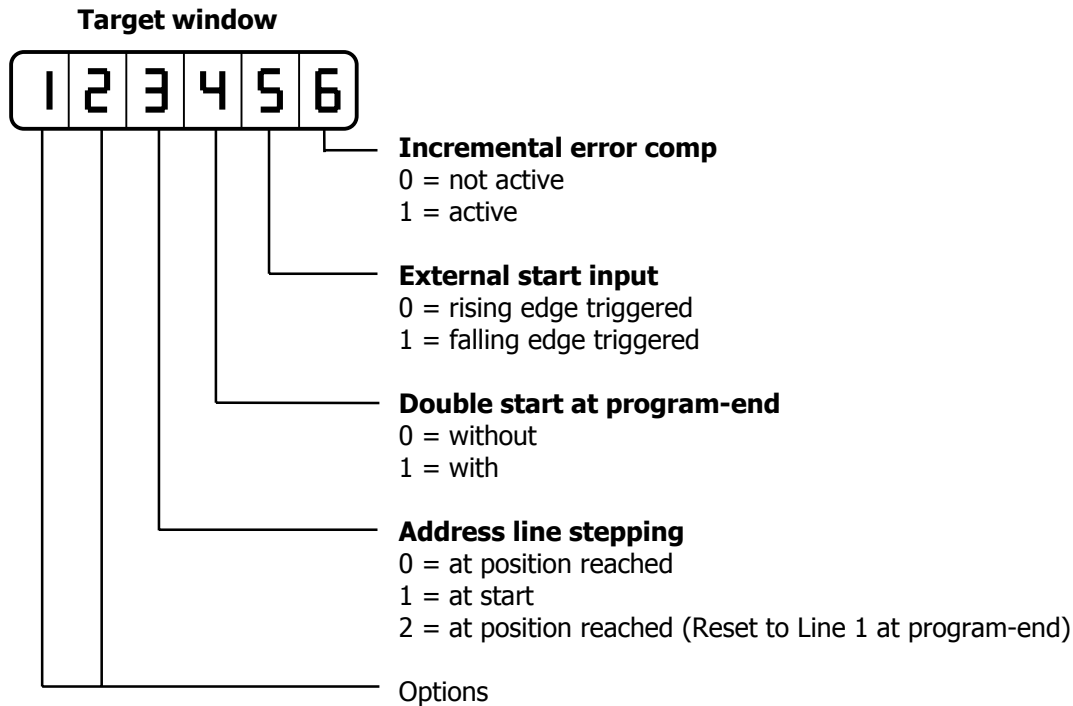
**Target window**

1 2 3 4 5 6

**Incremental error comp**
0 = not active
1 = active

**External start input**
0 = rising edge triggered
1 = falling edge triggered

**Double start at program-end**
0 = without
1 = with

**Address line stepping**
0 = at position reached
1 = at start
2 = at position reached (Reset to Line 1 at program-end)

Options